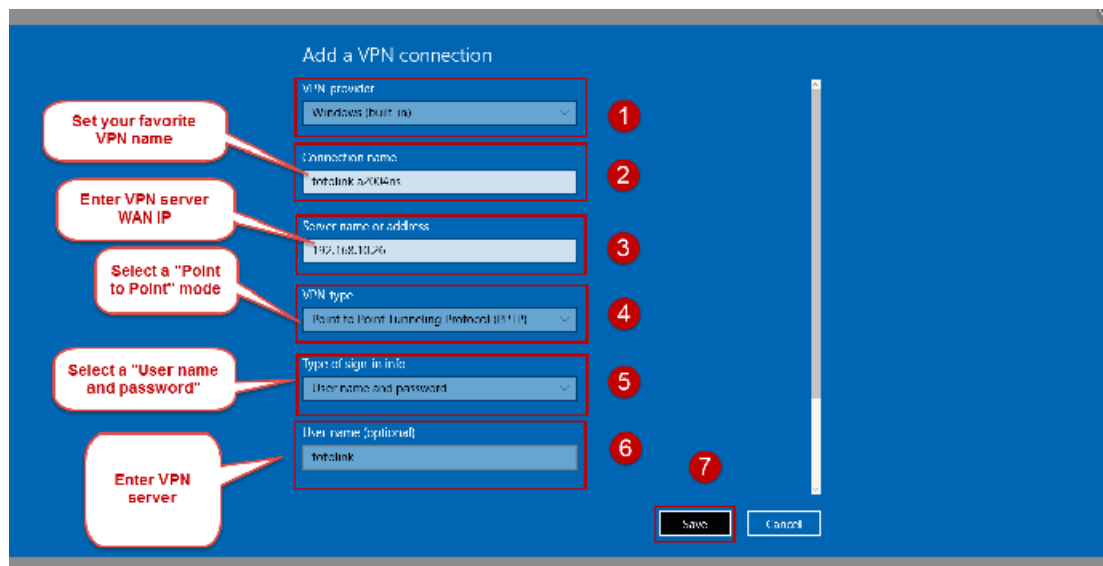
Add a VPN connection

VPN provider

Windows (built-in)

1

Set your favorite VPN name

Connection name

fotolink A70Aes

2

Enter VPN server WAN IP

Server name or address

192.168.10.26

3

Select a "Point to Point" mode

VPN type

Point to Point Tunneling Protocol (PPTP)

4

Select a "User name and password"

Type of sign-in info

User name and password

5

Enter VPN server

User name (optional)

fotolink

6

7

Save

Cancel